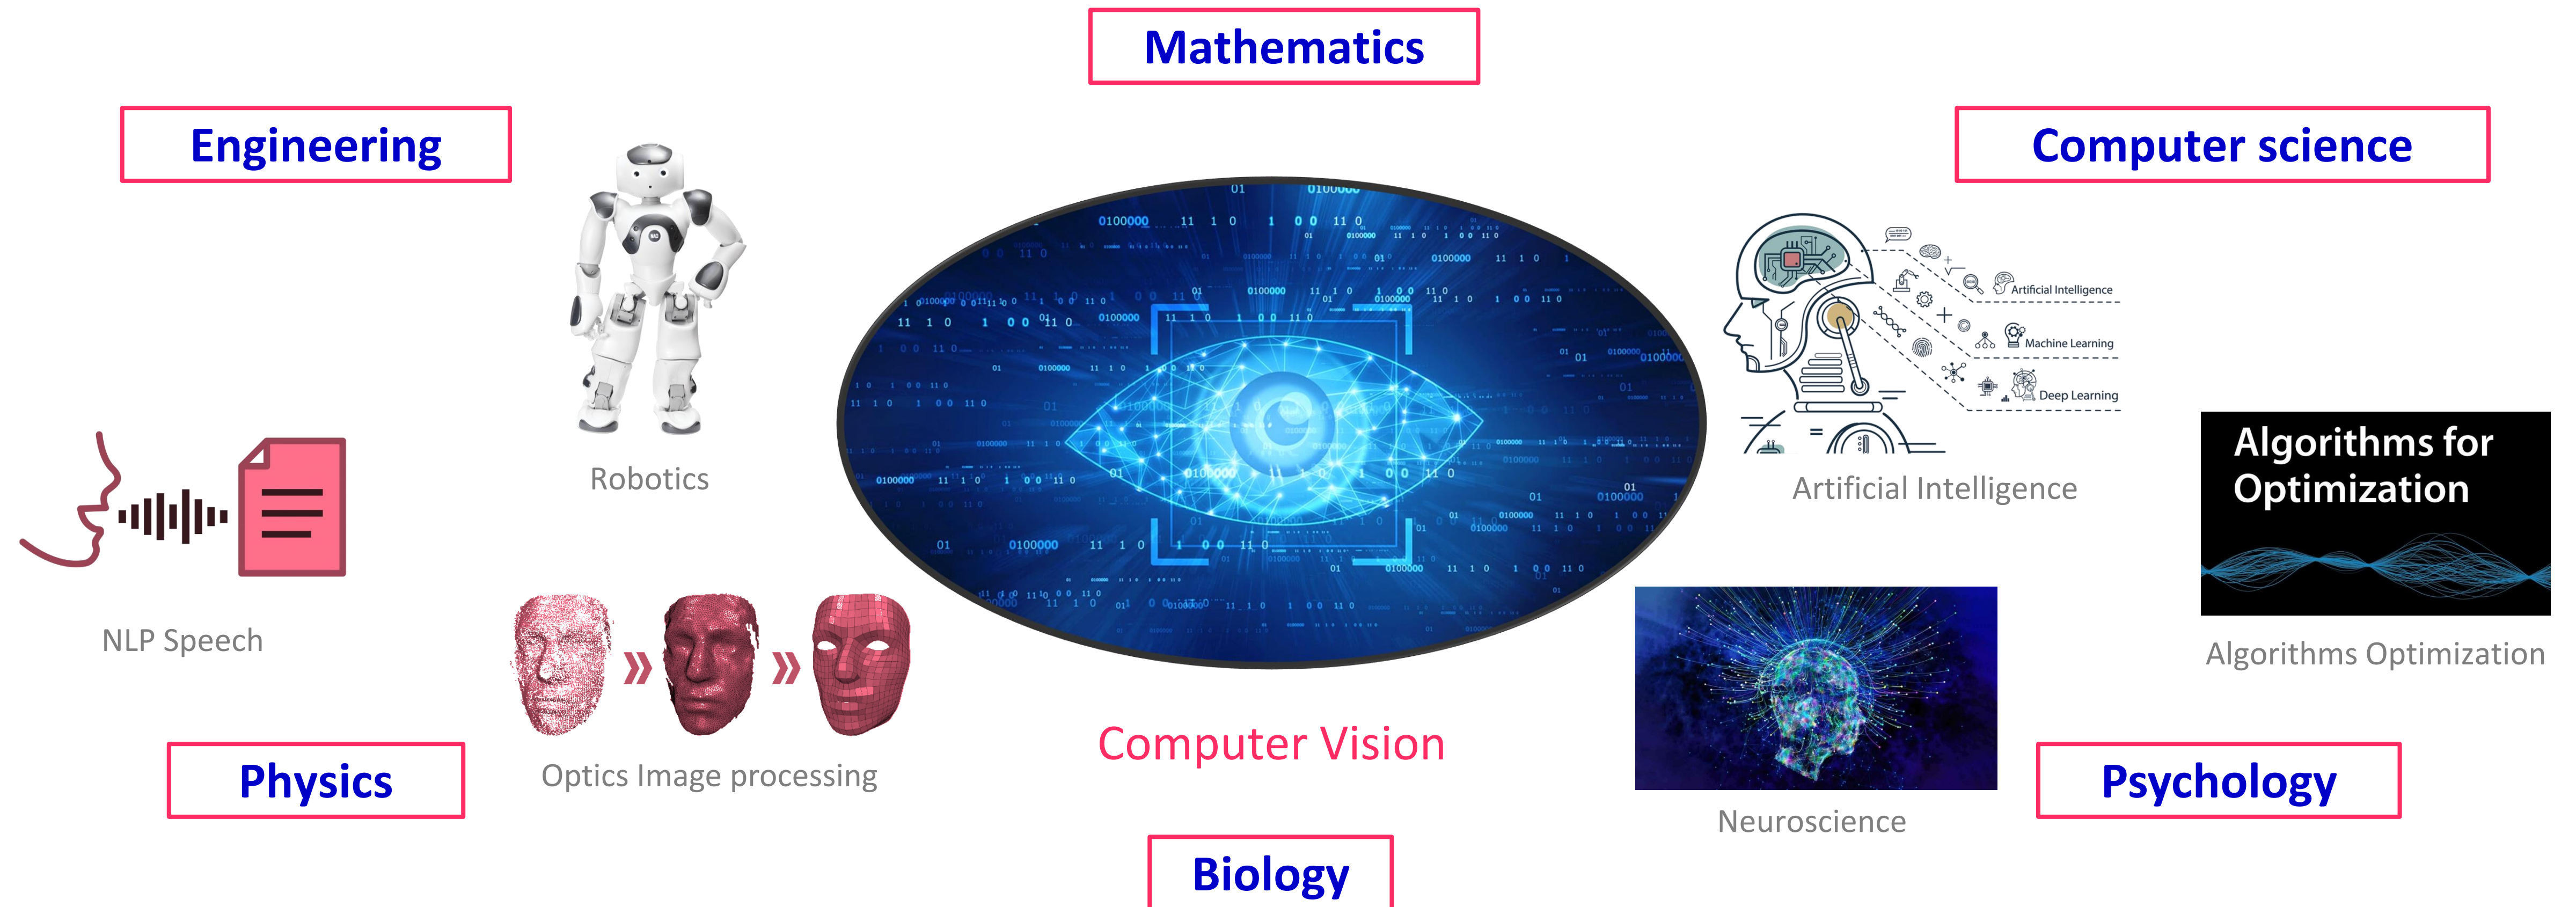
Mathematics

Engineering

Computer science

Robotics

Artificial Intelligence

Machine Learning

Deep Learning

Artificial Intelligence

Algorithms for Optimization

NLP Speech

Algorithms Optimization

Computer Vision

Physics

Optics Image processing

Neuroscience

Psychology

Biology